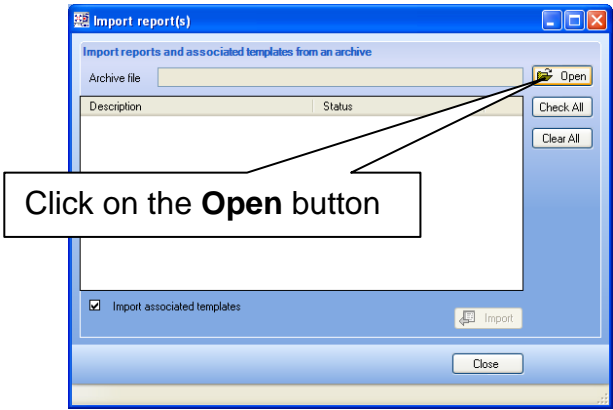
Import report(s)

Import reports and associated templates from an archive

Archive file

Open

| Description | Status |
|---|---|

Check All

Clear All

Click on the **Open** button

Import associated templates

Import

Close